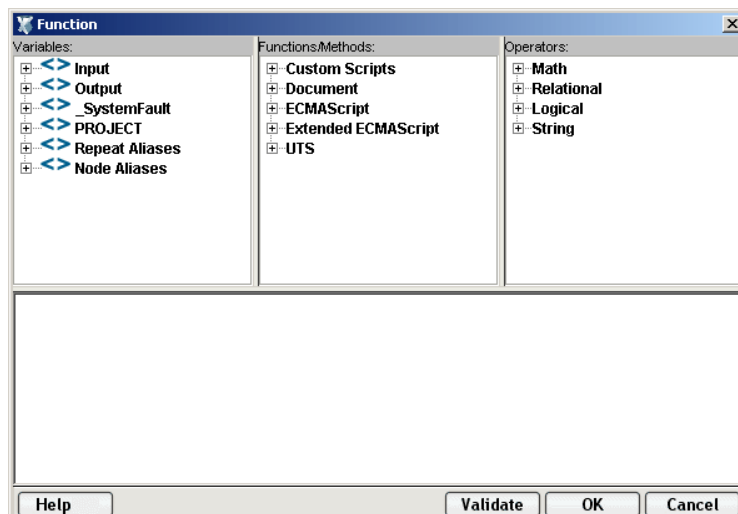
Function

Variables:
Input
Output
_SystemFault
PROJECT
Repeat Aliases
Node Aliases

Functions/Methods:
Custom Scripts
Document
ECMAScript
Extended ECMAScript
UTS

Operators:
Math
Relational
Logical
String

Help
Validate
OK
Cancel